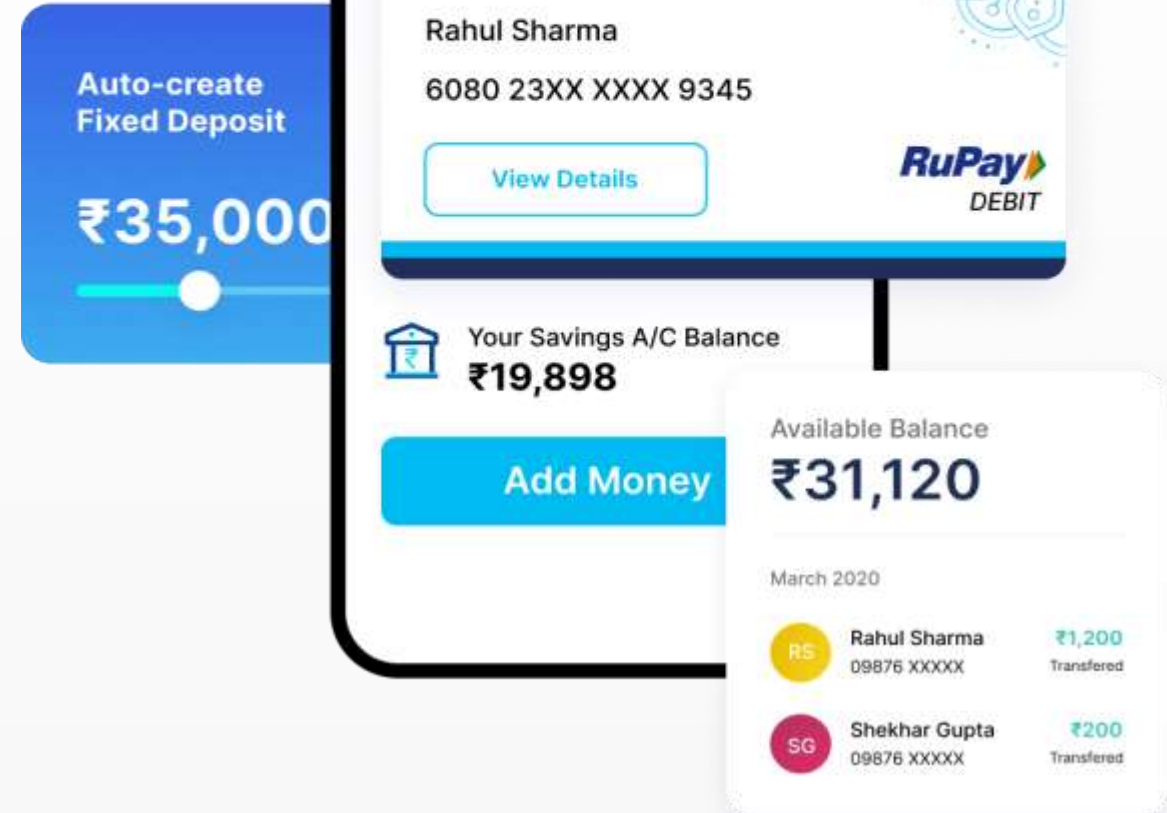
Auto-create Fixed Deposit

₹35,000

Rahul Sharma

6080 23XX XXXX 9345

View Details

RuPay DEBIT

Your Savings A/C Balance
₹19,898

Add Money

Available Balance
₹31,120

March 2020

RS Rahul Sharma
09876 XXXXX
₹1,200
Transfered

SG Shekhar Gupta
09876 XXXXX
₹200
Transfered